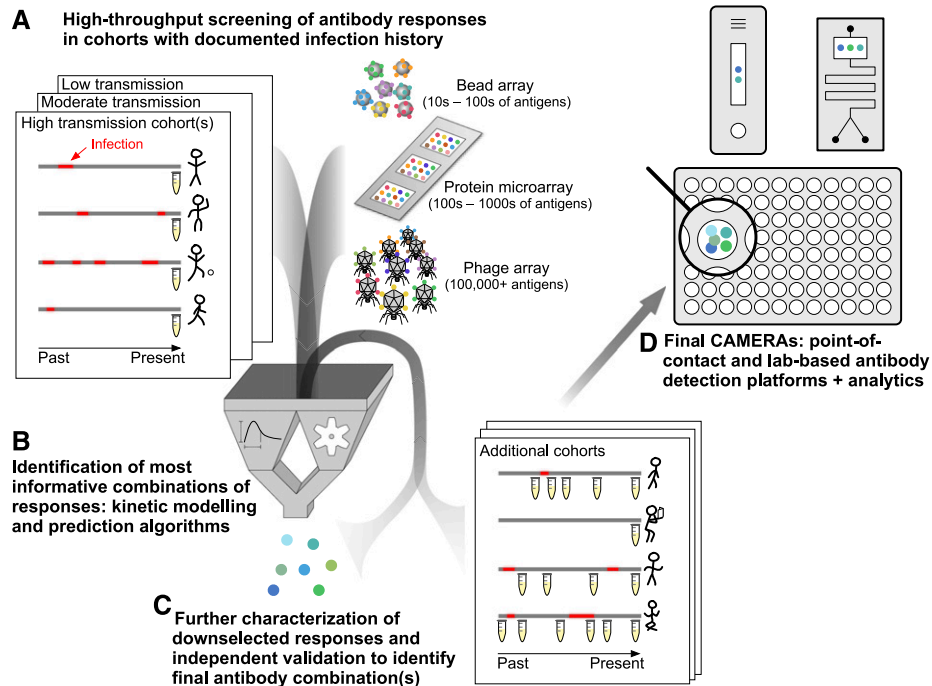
A High-throughput screening of antibody responses in cohorts with documented infection history

Low transmission
Moderate transmission
High transmission cohort(s)

Infection

Past
Present

Bead array
(10s – 100s of antigens)

Protein microarray
(100s – 1000s of antigens)

Phage array
(100,000+ antigens)

D Final CAMERAs: point-of-contact and lab-based antibody detection platforms + analytics

B Identification of most informative combinations of responses: kinetic modelling and prediction algorithms

Additional cohorts

Past
Present

C Further characterization of downselected responses and independent validation to identify final antibody combination(s)